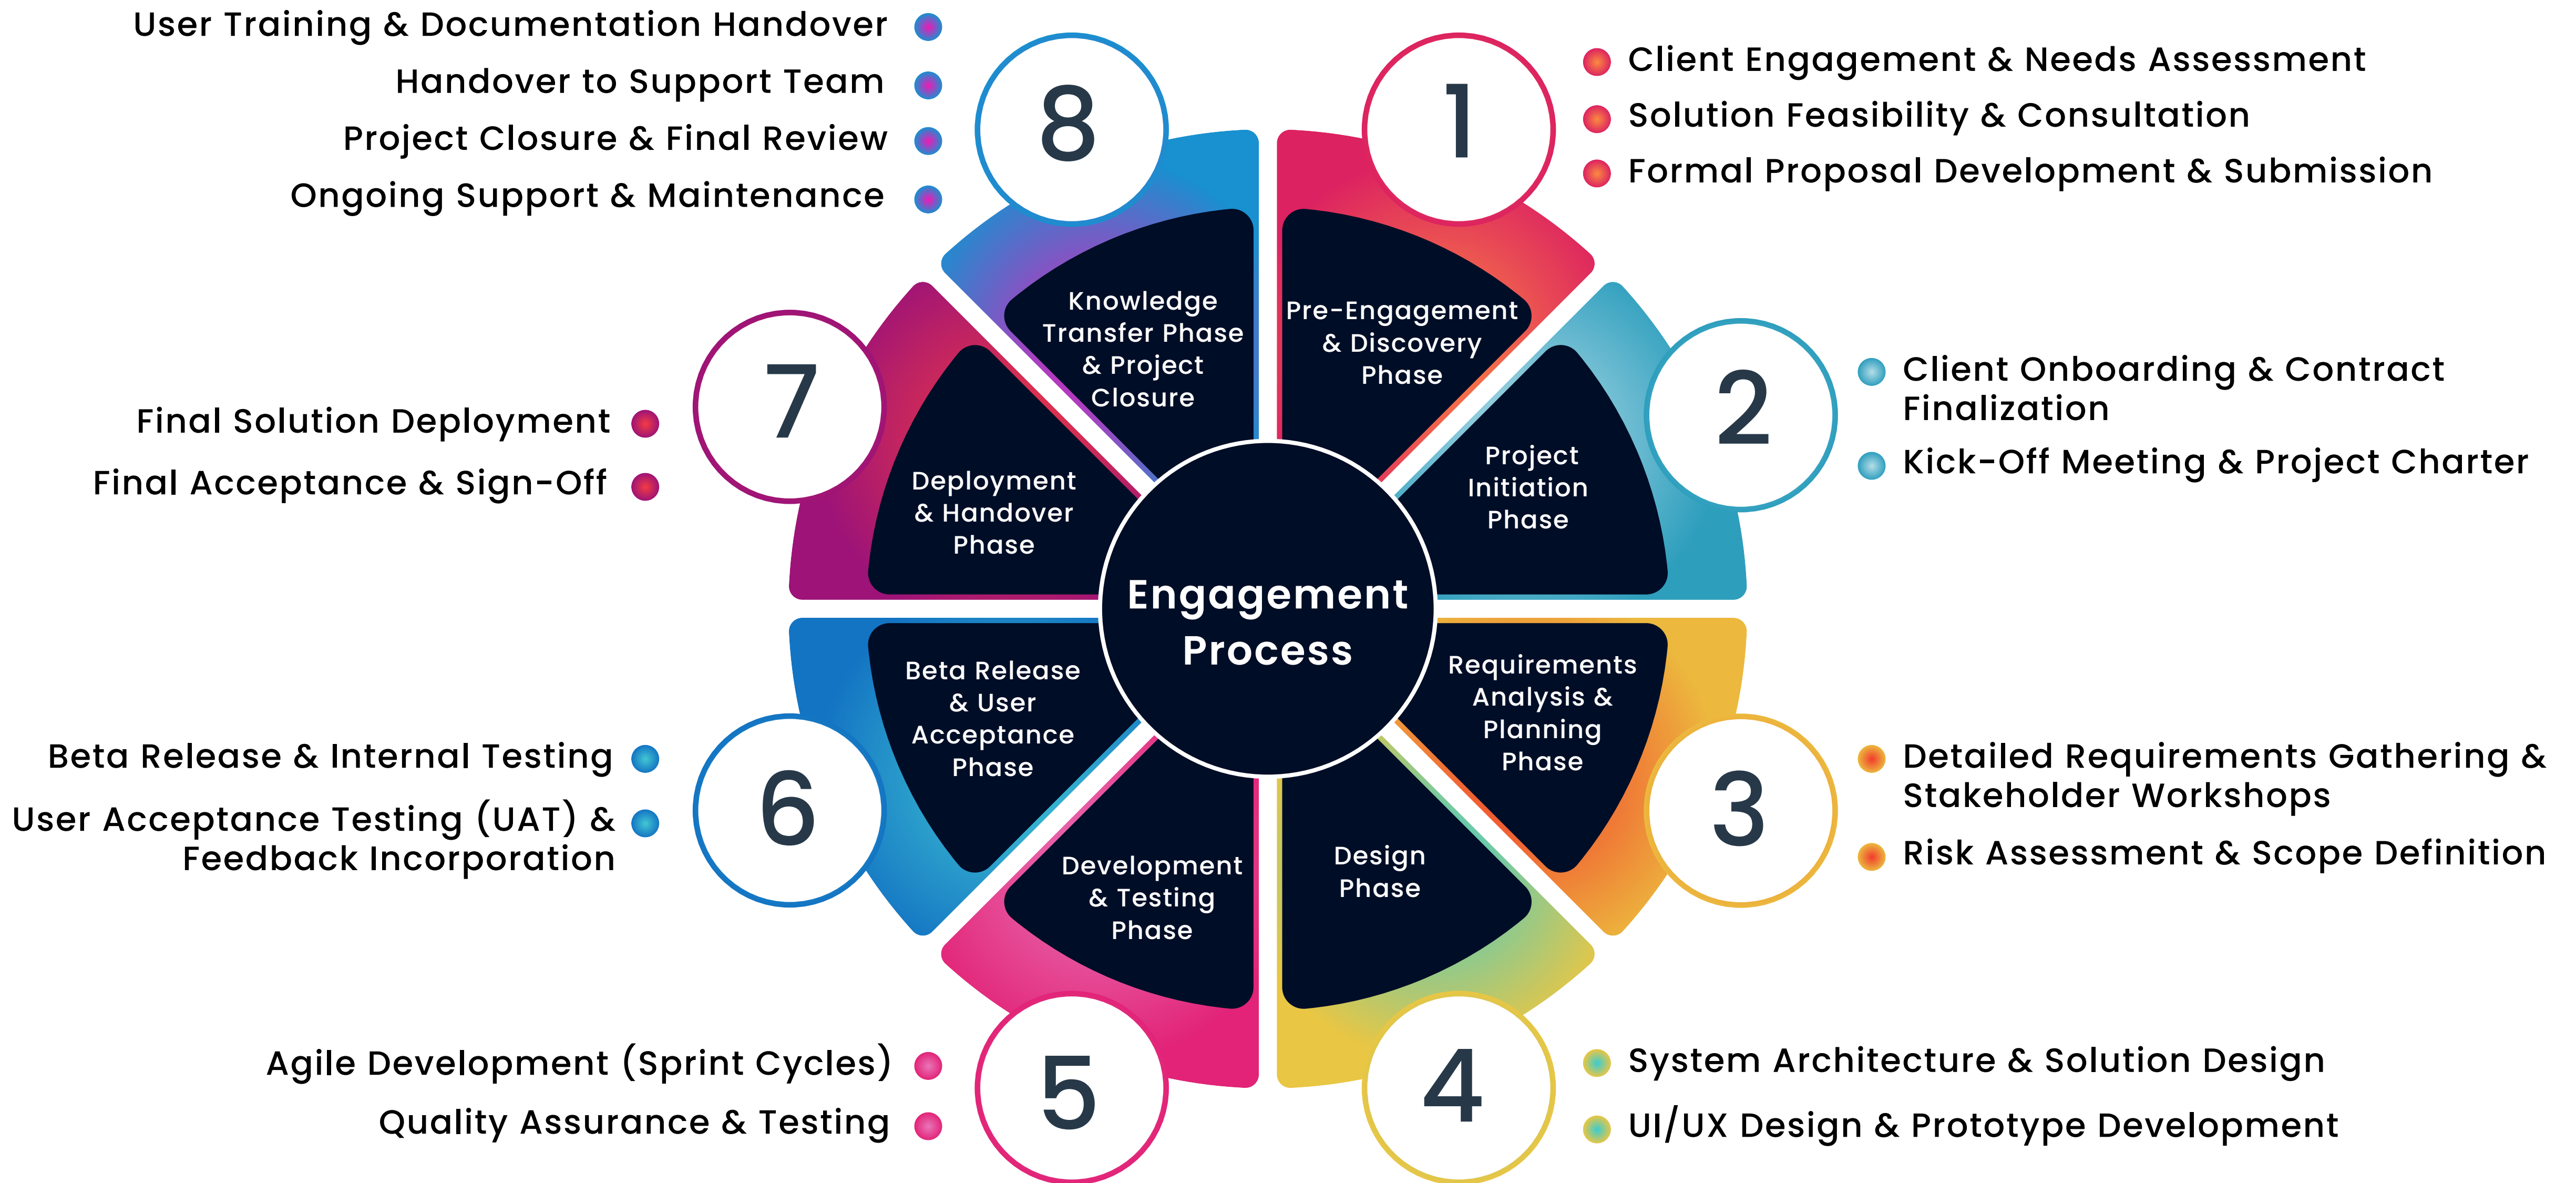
Engagement Process

1
Pre-Engagement & Discovery Phase
Client Engagement & Needs Assessment
Solution Feasibility & Consultation
Formal Proposal Development & Submission

2
Project Initiation Phase
Client Onboarding & Contract Finalization
Kick-Off Meeting & Project Charter

3
Requirements Analysis & Planning Phase
Detailed Requirements Gathering & Stakeholder Workshops
Risk Assessment & Scope Definition

4
Design Phase
System Architecture & Solution Design
UI/UX Design & Prototype Development

5
Development & Testing Phase
Agile Development (Sprint Cycles)
Quality Assurance & Testing

6
Beta Release & User Acceptance Phase
Beta Release & Internal Testing
User Acceptance Testing (UAT) & Feedback Incorporation

7
Deployment & Handover Phase
Final Solution Deployment
Final Acceptance & Sign-Off

8
Knowledge Transfer Phase & Project Closure
User Training & Documentation Handover
Handover to Support Team
Project Closure & Final Review
Ongoing Support & Maintenance